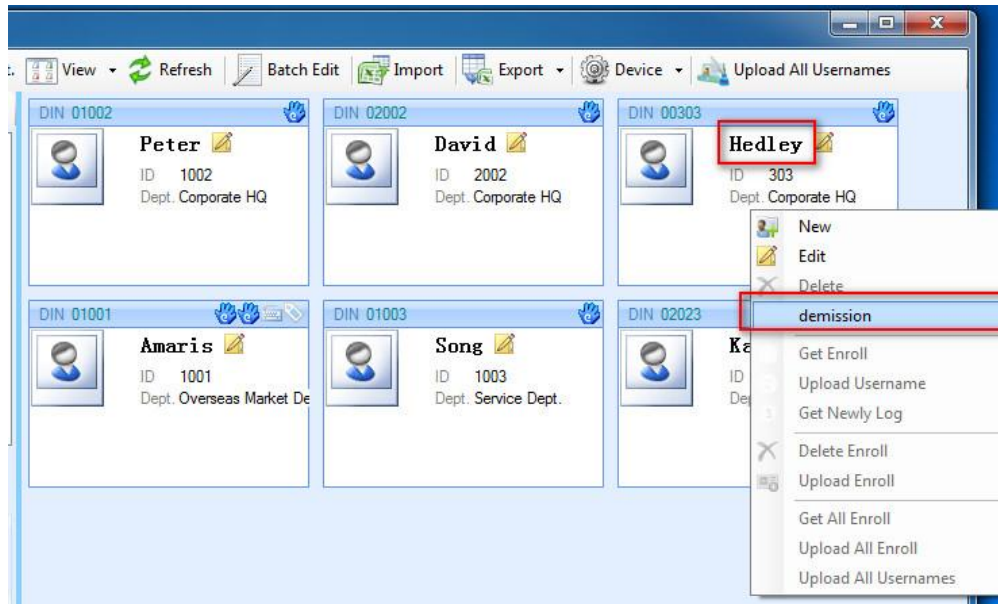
View ▾ Refresh Batch Edit Import Export ▾ Device ▾ Upload All Usernames

DIN 01002
Peter
ID 1002
Dept. Corporate HQ

DIN 02002
David
ID 2002
Dept. Corporate HQ

DIN 00303
Hedley
ID 303
Dept. Corporate HQ

DIN 01001
Amaris
ID 1001
Dept. Overseas Market De

DIN 01003
Song
ID 1003
Dept. Service Dept.

DIN 02023
Ka
ID
De

New
Edit
Delete
demission
Get Enroll
Upload Username
Get Newly Log
Delete Enroll
Upload Enroll
Get All Enroll
Upload All Enroll
Upload All Usernames